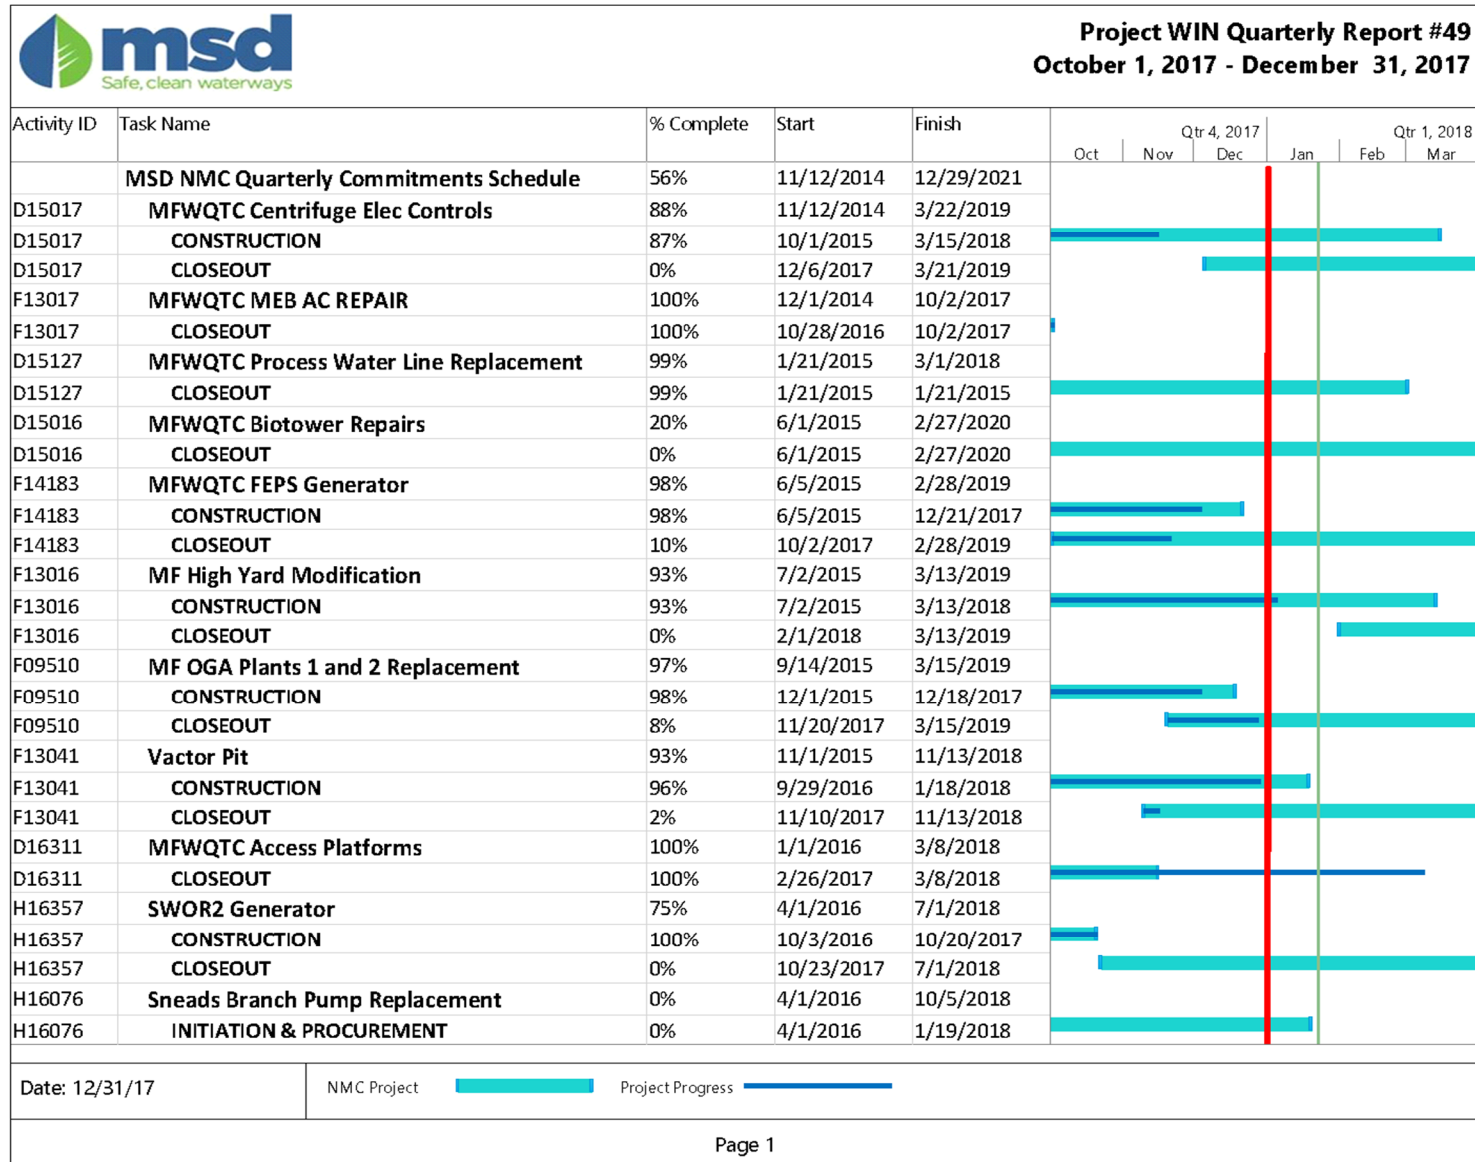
msd
Safe, clean waterways

Project WIN Quarterly Report #49
October 1, 2017 - December 31, 2017

| Activity ID | Task Name | % Complete | Start | Finish |
|---|---|---|---|---|
| | MSD NMC Quarterly Commitments Schedule | 56% | 11/12/2014 | 12/29/2021 |
| D15017 | MFWQTC Centrifuge Elec Controls | 88% | 11/12/2014 | 3/22/2019 |
| D15017 | CONSTRUCTION | 87% | 10/1/2015 | 3/15/2018 |
| D15017 | CLOSEOUT | 0% | 12/6/2017 | 3/21/2019 |
| F13017 | MFWQTC MEB AC REPAIR | 100% | 12/1/2014 | 10/2/2017 |
| F13017 | CLOSEOUT | 100% | 10/28/2016 | 10/2/2017 |
| D15127 | MFWQTC Process Water Line Replacement | 99% | 1/21/2015 | 3/1/2018 |
| D15127 | CLOSEOUT | 99% | 1/21/2015 | 1/21/2015 |
| D15016 | MFWQTC Biotower Repairs | 20% | 6/1/2015 | 2/27/2020 |
| D15016 | CLOSEOUT | 0% | 6/1/2015 | 2/27/2020 |
| F14183 | MFWQTC FEPS Generator | 98% | 6/5/2015 | 2/28/2019 |
| F14183 | CONSTRUCTION | 98% | 6/5/2015 | 12/21/2017 |
| F14183 | CLOSEOUT | 10% | 10/2/2017 | 2/28/2019 |
| F13016 | MF High Yard Modification | 93% | 7/2/2015 | 3/13/2019 |
| F13016 | CONSTRUCTION | 93% | 7/2/2015 | 3/13/2018 |
| F13016 | CLOSEOUT | 0% | 2/1/2018 | 3/13/2019 |
| F09510 | MF OGA Plants 1 and 2 Replacement | 97% | 9/14/2015 | 3/15/2019 |
| F09510 | CONSTRUCTION | 98% | 12/1/2015 | 12/18/2017 |
| F09510 | CLOSEOUT | 8% | 11/20/2017 | 3/15/2019 |
| F13041 | Vactor Pit | 93% | 11/1/2015 | 11/13/2018 |
| F13041 | CONSTRUCTION | 96% | 9/29/2016 | 1/18/2018 |
| F13041 | CLOSEOUT | 2% | 11/10/2017 | 11/13/2018 |
| D16311 | MFWQTC Access Platforms | 100% | 1/1/2016 | 3/8/2018 |
| D16311 | CLOSEOUT | 100% | 2/26/2017 | 3/8/2018 |
| H16357 | SWOR2 Generator | 75% | 4/1/2016 | 7/1/2018 |
| H16357 | CONSTRUCTION | 100% | 10/3/2016 | 10/20/2017 |
| H16357 | CLOSEOUT | 0% | 10/23/2017 | 7/1/2018 |
| H16076 | Sneads Branch Pump Replacement | 0% | 4/1/2016 | 10/5/2018 |
| H16076 | INITIATION & PROCUREMENT | 0% | 4/1/2016 | 1/19/2018 |

Qtr 4, 2017 Qtr 1, 2018
Oct Nov Dec Jan Feb Mar

Date: 12/31/17
NMC Project
Project Progress

Page 1